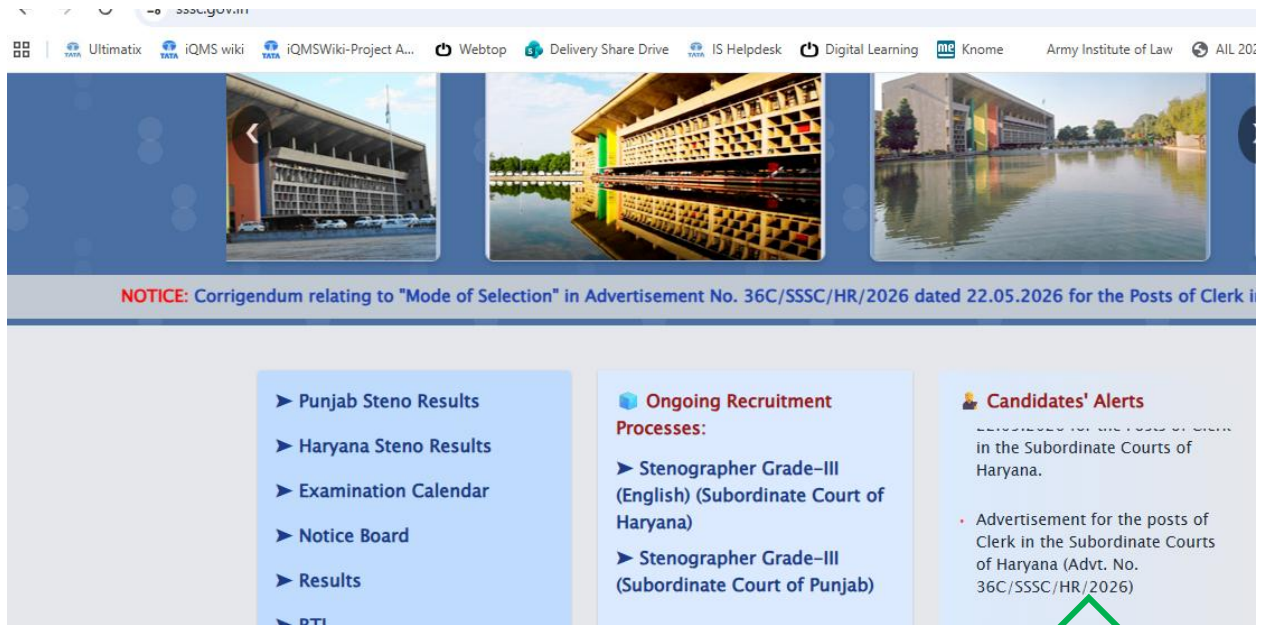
sssc.gov.in

Ultimatix iQMS wiki iQMSWiki-Project A... Webtop Delivery Share Drive IS Helpdesk Digital Learning Knome Army Institute of Law AIL 20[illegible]

NOTICE: Corrigendum relating to "Mode of Selection" in Advertisement No. 36C/SSSC/HR/2026 dated 22.05.2026 for the Posts of Clerk i

➤ Punjab Steno Results

➤ Haryana Steno Results

➤ Examination Calendar

➤ Notice Board

➤ Results

➤ RTI

Ongoing Recruitment Processes:

➤ Stenographer Grade-III (English) (Subordinate Court of Haryana)

➤ Stenographer Grade-III (Subordinate Court of Punjab)

Candidates' Alerts

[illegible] in the Subordinate Courts of Haryana.

Advertisement for the posts of Clerk in the Subordinate Courts of Haryana (Advt. No. 36C/SSSC/HR/2026)